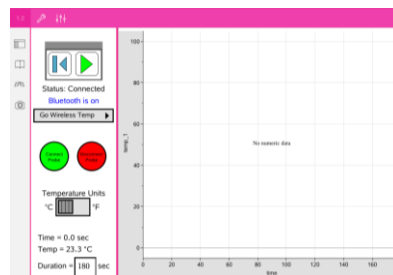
1.1

Status: Connected

Bluetooth is on

Go Wireless Temp

Connect Probe

Disconnect Probe

Temperature Units

°C °F

Time = 0.0 sec

Temp = 23.3 °C

Duration = 180 sec

100

80

60

40

20

0

temp_1

No numeric data

0 20 40 60 80 100 120 140 160

time